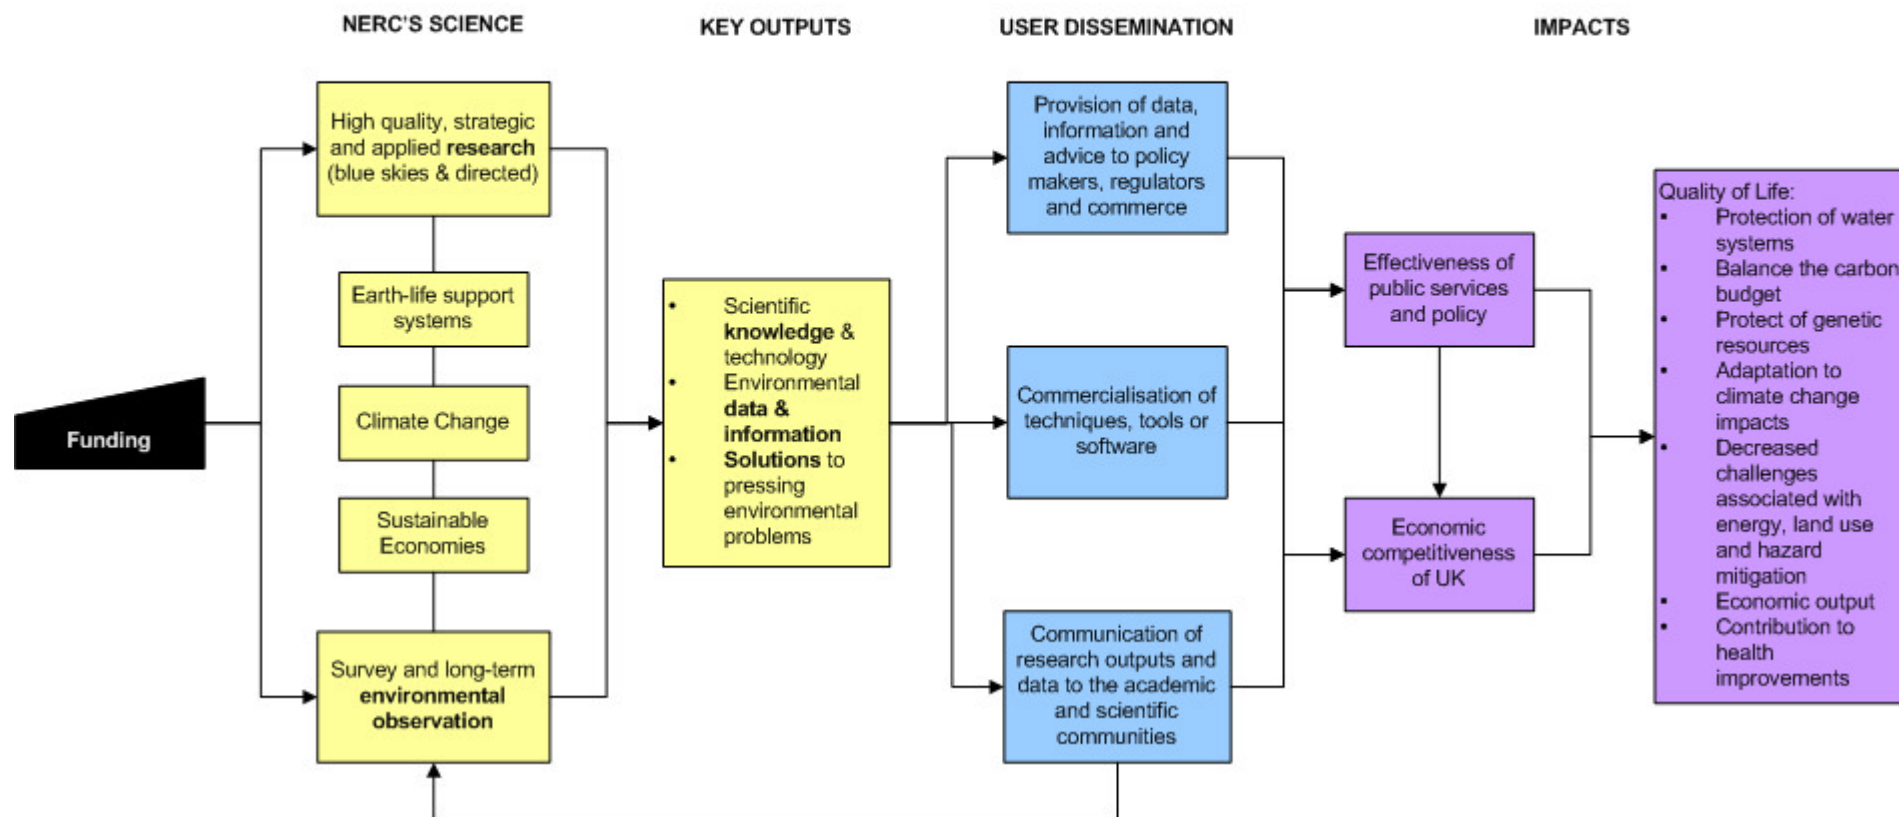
NERC'S SCIENCE

KEY OUTPUTS

USER DISSEMINATION

IMPACTS

Funding

High quality, strategic and applied research (blue skies & directed)

Earth-life support systems

Climate Change

Sustainable Economies

Survey and long-term environmental observation

- Scientific knowledge & technology
- Environmental data & information
- Solutions to pressing environmental problems

Provision of data, information and advice to policy makers, regulators and commerce

Commercialisation of techniques, tools or software

Communication of research outputs and data to the academic and scientific communities

Effectiveness of public services and policy

Economic competitiveness of UK

Quality of Life:
- Protection of water systems
- Balance the carbon budget
- Protect of genetic resources
- Adaptation to climate change impacts
- Decreased challenges associated with energy, land use and hazard mitigation
- Economic output
- Contribution to health improvements